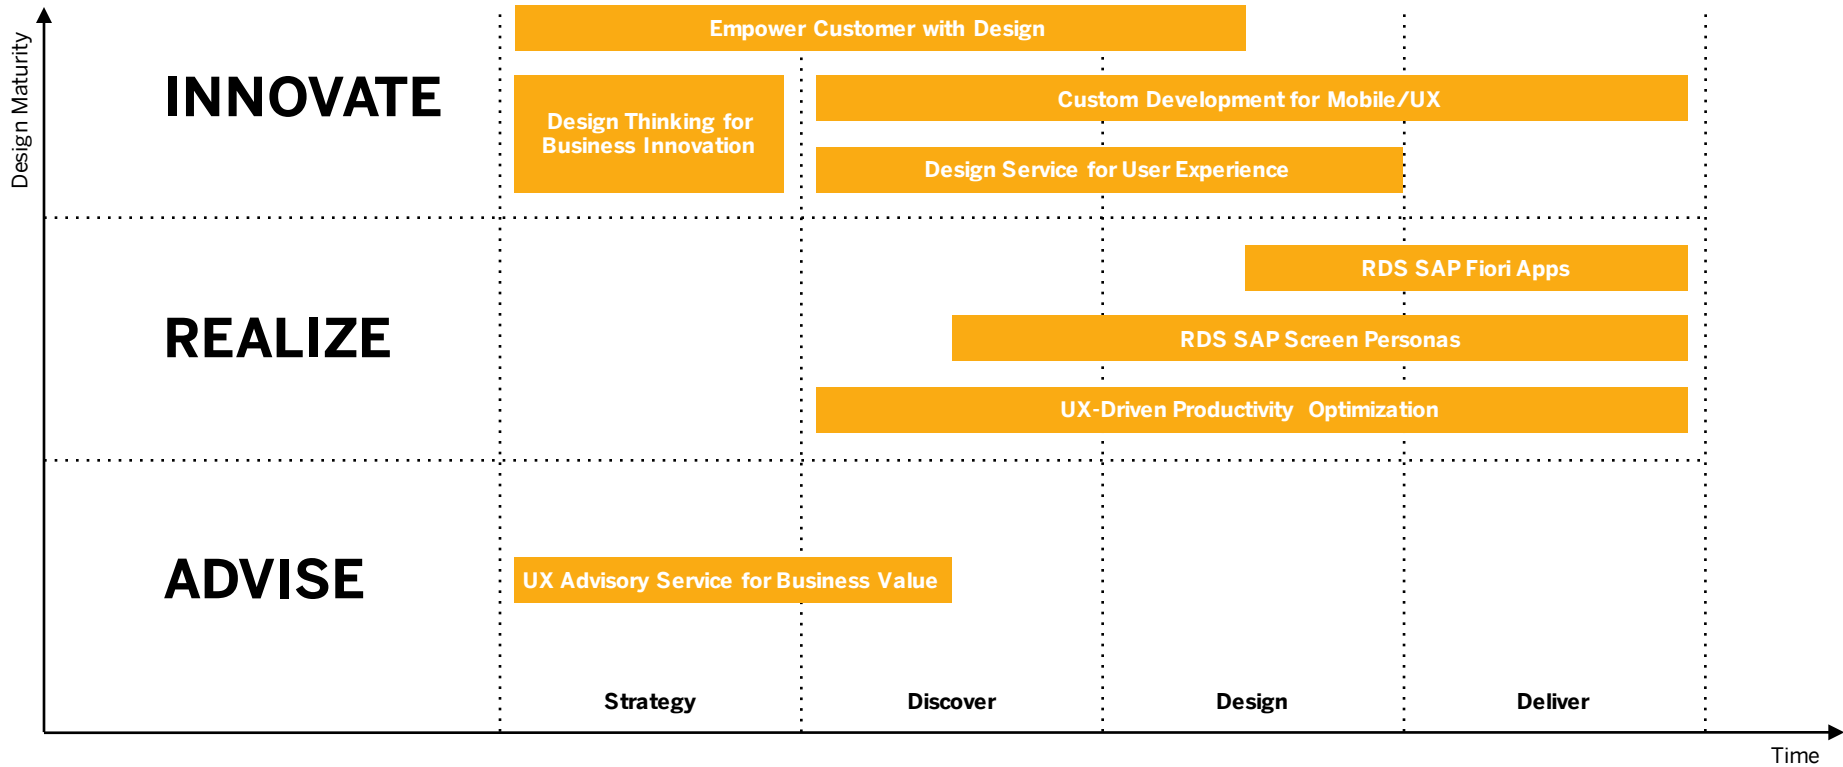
Design Maturity

Empower Customer with Design

INNOVATE

Design Thinking for Business Innovation

Custom Development for Mobile/UX

Design Service for User Experience

RDS SAP Fiori Apps

REALIZE

RDS SAP Screen Personas

UX-Driven Productivity Optimization

ADVISE

UX Advisory Service for Business Value

Strategy

Discover

Design

Deliver

Time